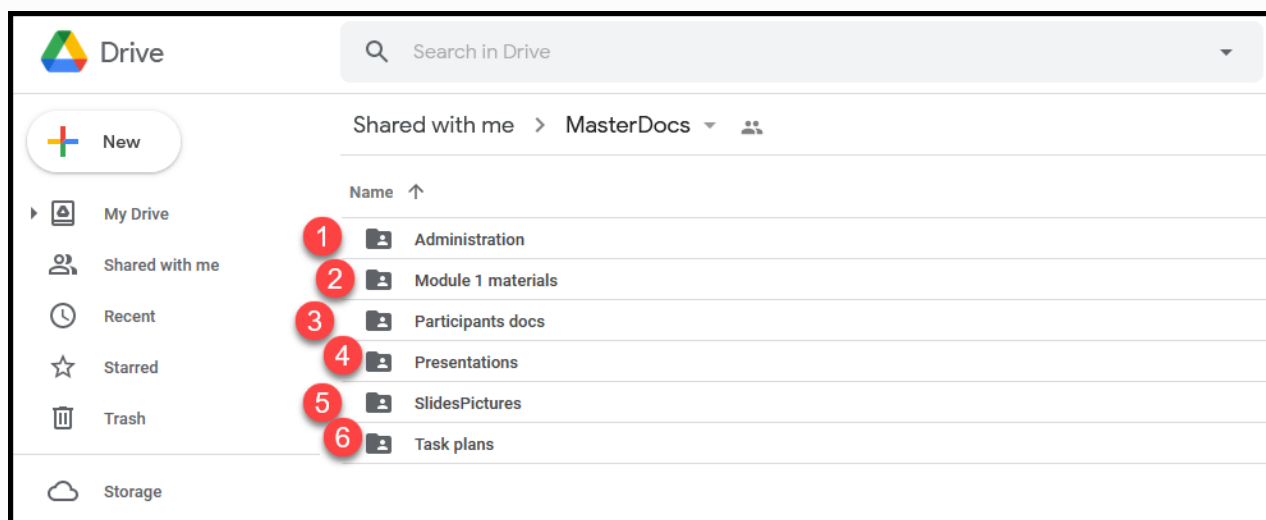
Drive

Search in Drive

New

My Drive

Shared with me

Recent

Starred

Trash

Storage

Shared with me > MasterDocs

Name

1 Administration

2 Module 1 materials

3 Participants docs

4 Presentations

5 SlidesPictures

6 Task plans